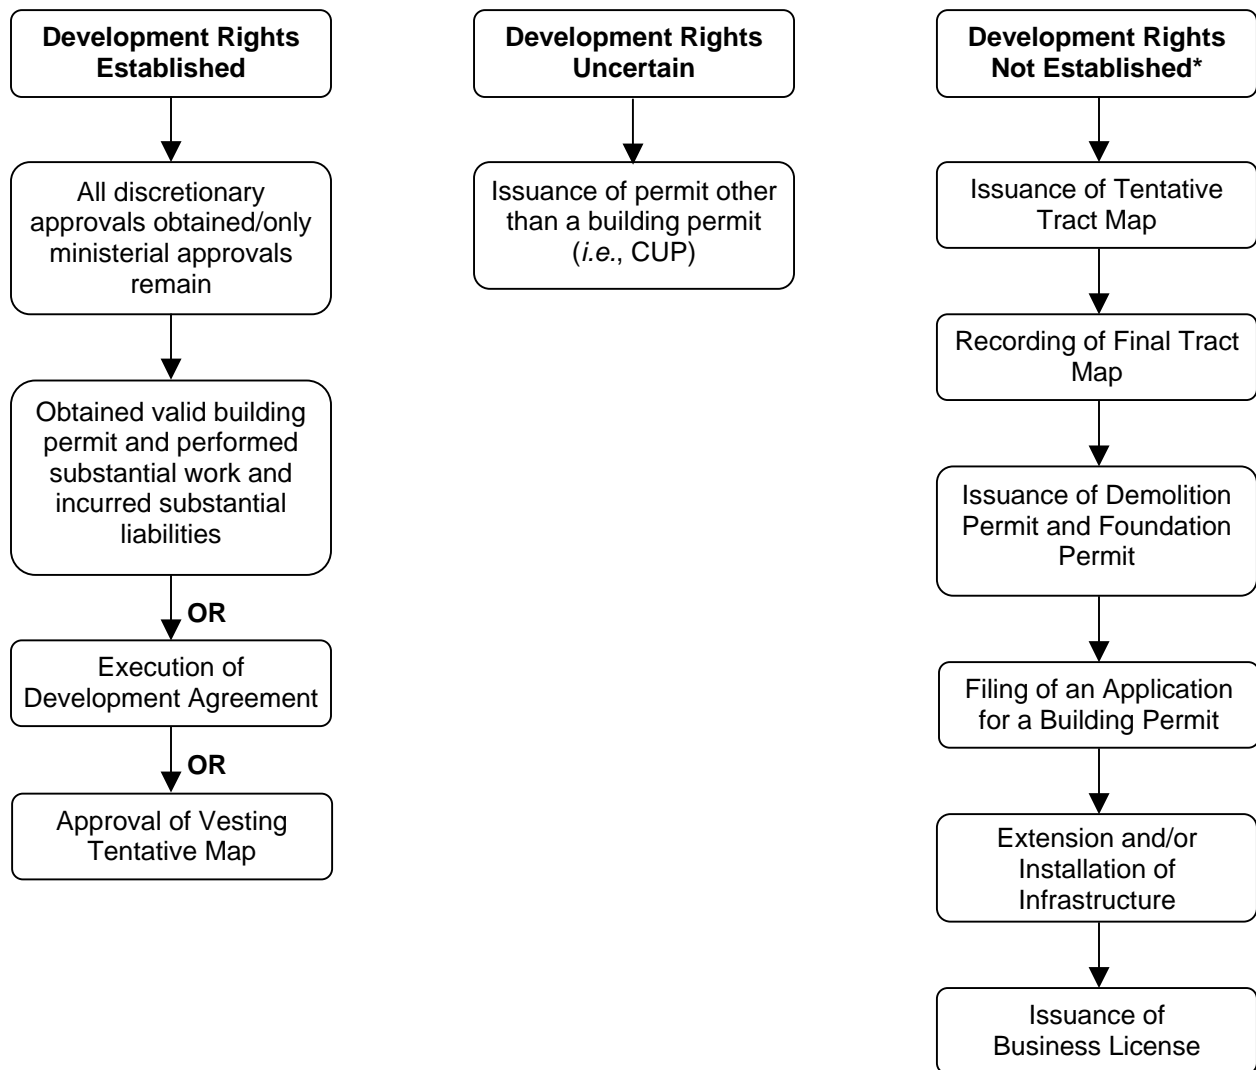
Development Rights Established

All discretionary approvals obtained/only ministerial approvals remain

Obtained valid building permit and performed substantial work and incurred substantial liabilities

OR

Execution of Development Agreement

OR

Approval of Vesting Tentative Map

Development Rights Uncertain

Issuance of permit other than a building permit (i.e., CUP)

Development Rights Not Established*

Issuance of Tentative Tract Map

Recording of Final Tract Map

Issuance of Demolition Permit and Foundation Permit

Filing of an Application for a Building Permit

Extension and/or Installation of Infrastructure

Issuance of Business License